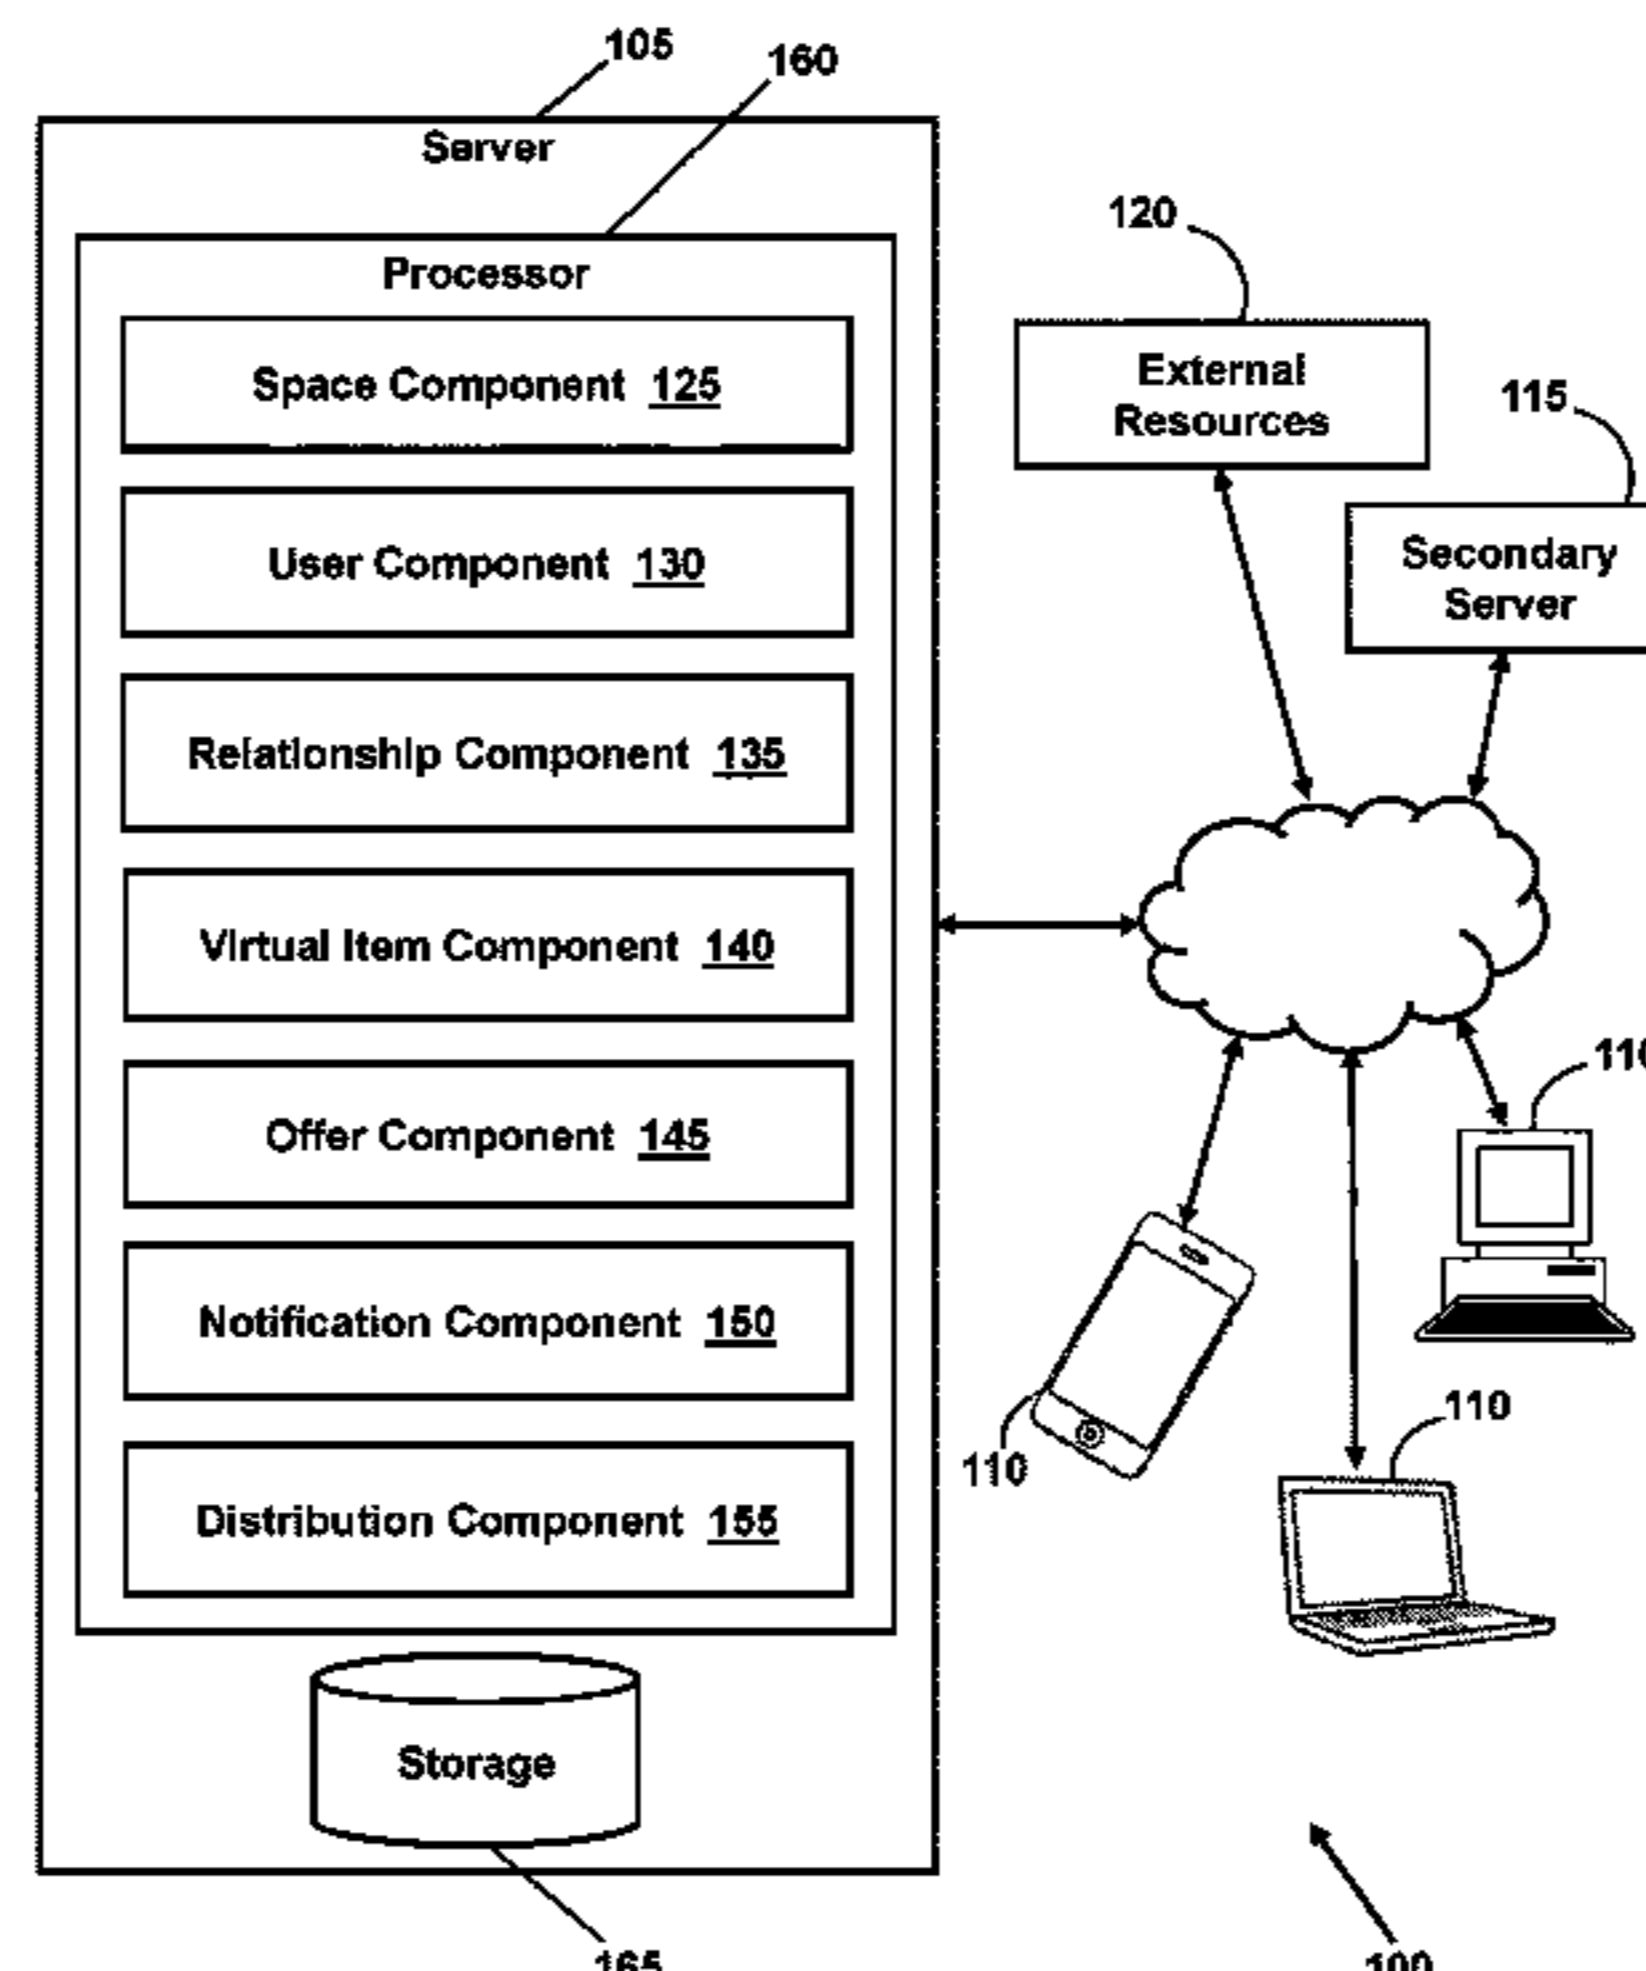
105
160
Server
Processor
Space Component 125
User Component 130
Relationship Component 135
Virtual Item Component 140
Offer Component 145
Notification Component 150
Distribution Component 155
Storage
165
120
External Resources
115
Secondary Server
110
110
110
100